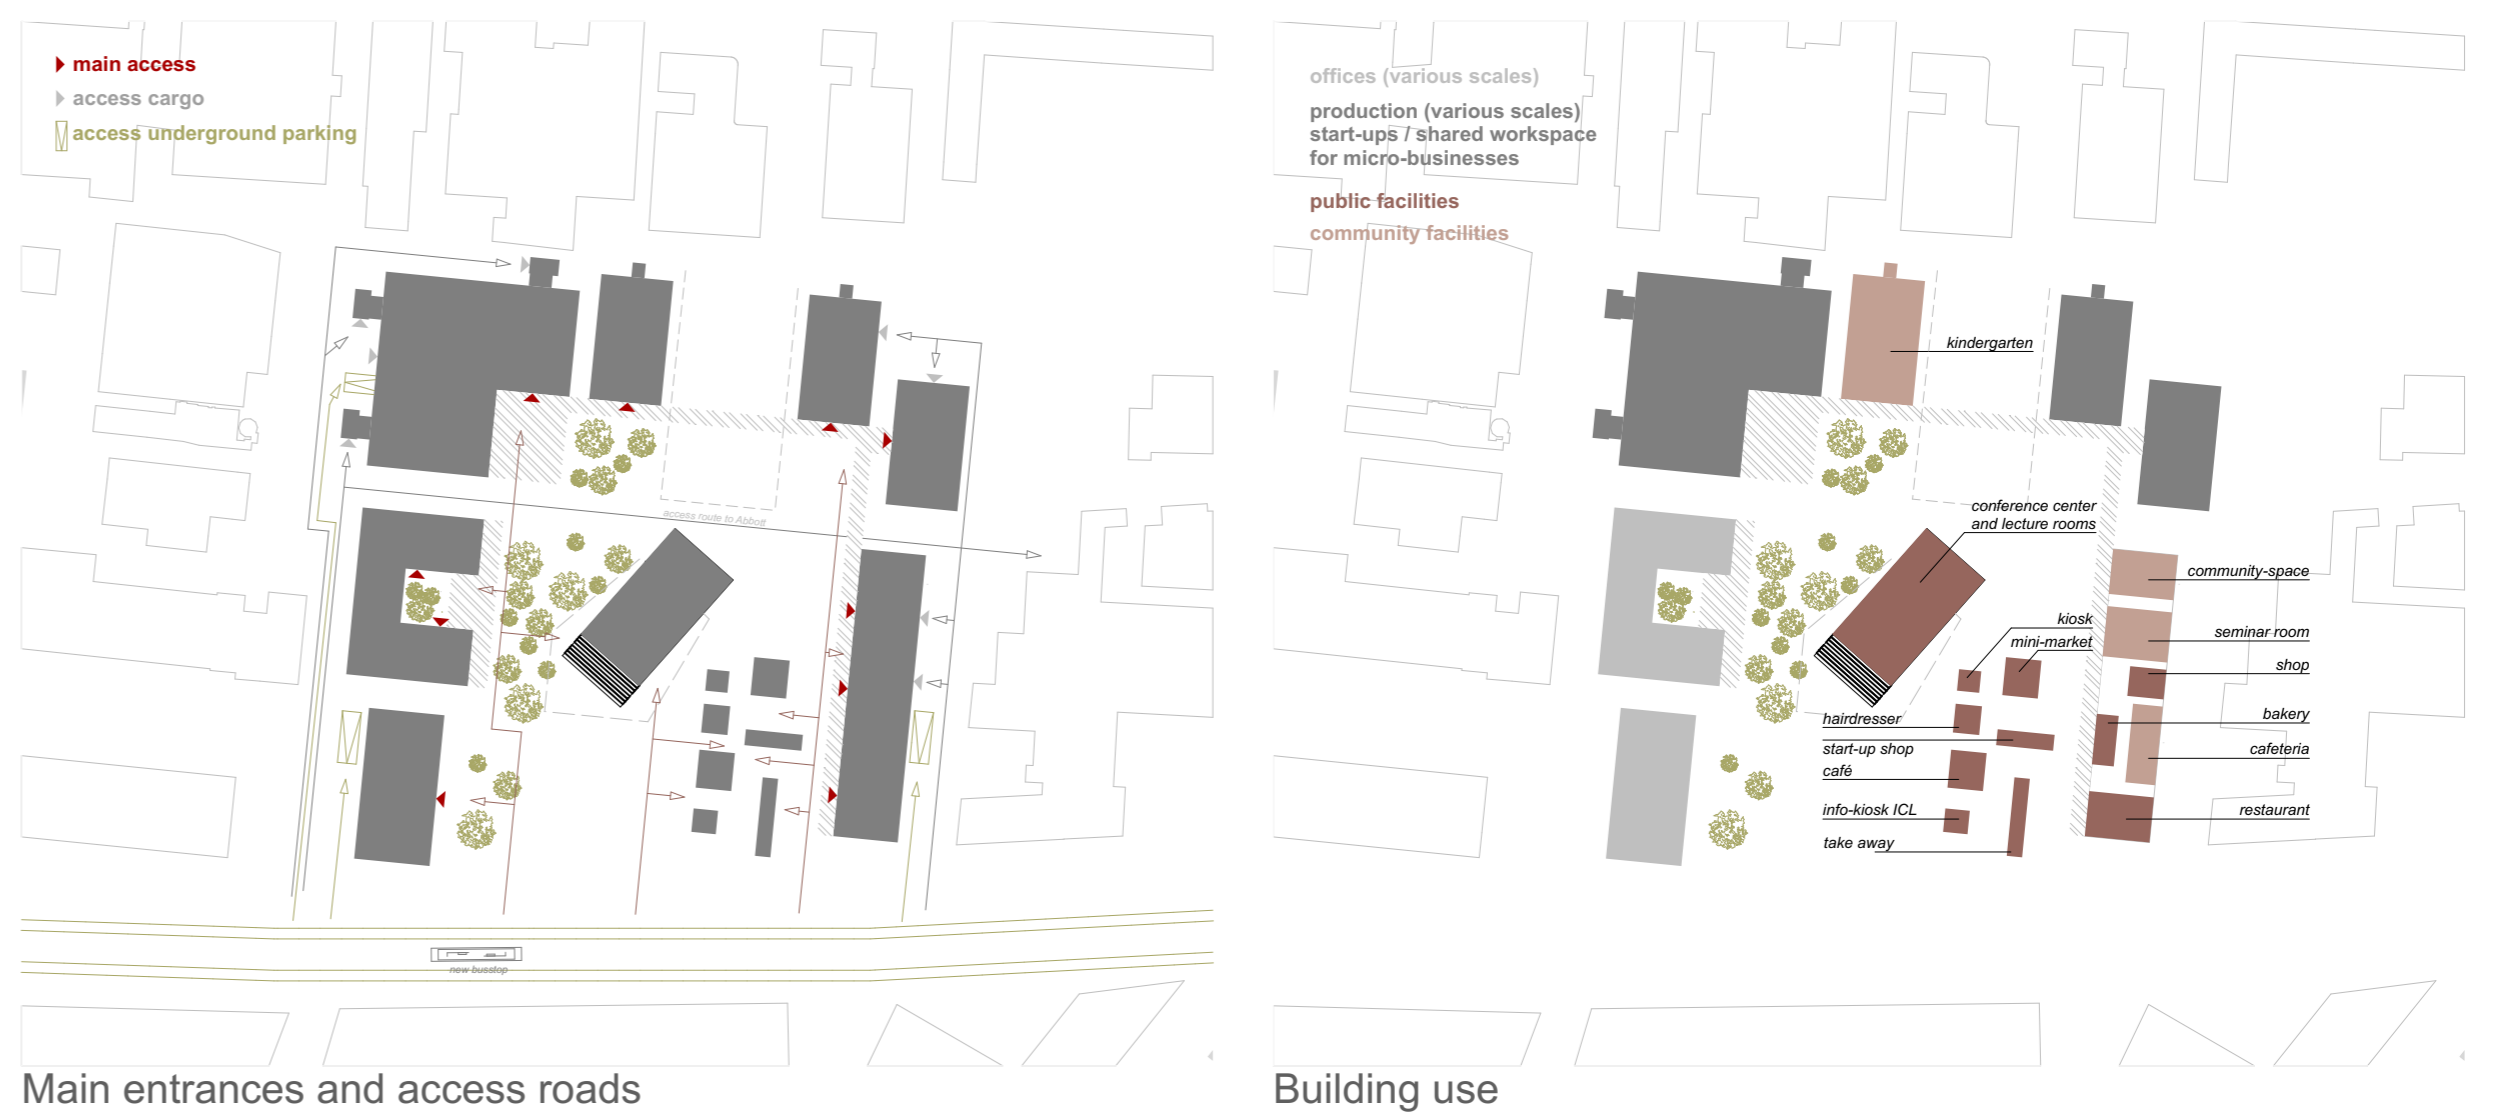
main access
access cargo
access underground parking

access route to Abbott

new busstop

Main entrances and access roads

offices (various scales)

production (various scales)
start-ups / shared workspace
for micro-businesses

public facilities
community facilities

kindergarten
conference center
and lecture rooms
community-space
kiosk
mini-market
seminar room
shop
hairdresser
bakery
start-up shop
cafeteria
café
info-kiosk ICL
restaurant
take away

Building use